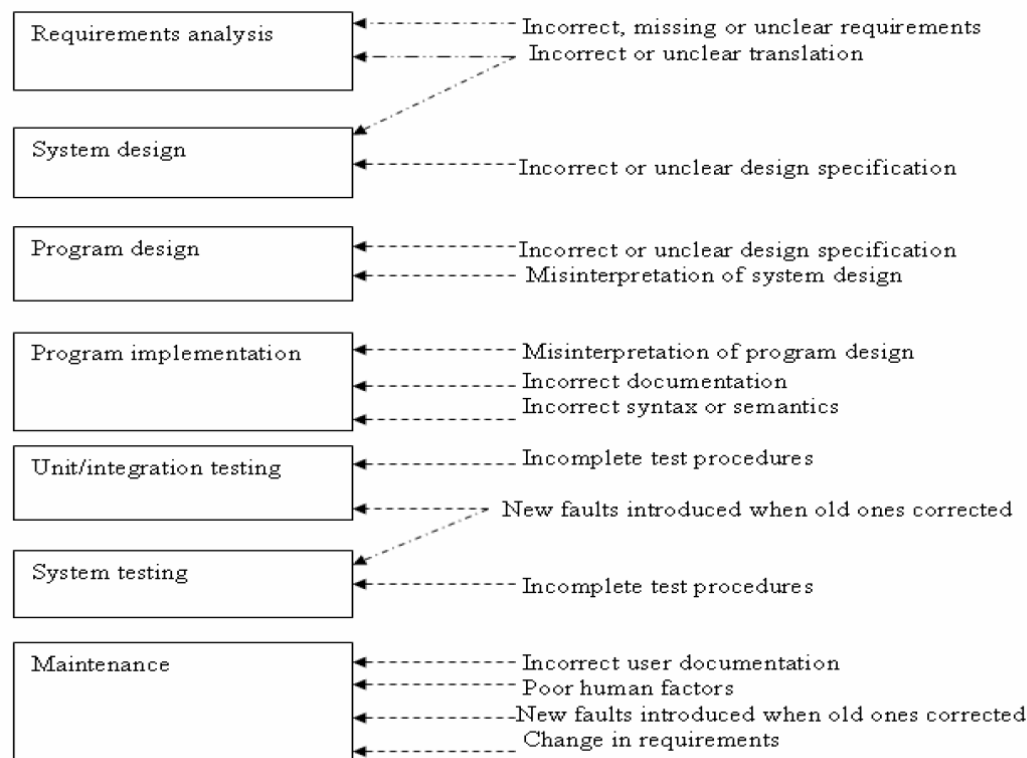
Requirements analysis
Incorrect, missing or unclear requirements
Incorrect or unclear translation

System design
Incorrect or unclear design specification

Program design
Incorrect or unclear design specification
Misinterpretation of system design

Program implementation
Misinterpretation of program design
Incorrect documentation
Incorrect syntax or semantics

Unit/integration testing
Incomplete test procedures
New faults introduced when old ones corrected

System testing
Incomplete test procedures

Maintenance
Incorrect user documentation
Poor human factors
New faults introduced when old ones corrected
Change in requirements